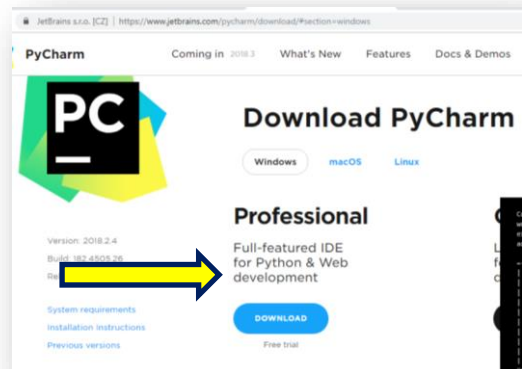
JetBrains s.r.o. [CZ] | https://www.jetbrains.com/pycharm/download/#section=windows

PyCharm Coming in 2018.3 What's New Features Docs & Demos

PC

Download PyCharm

Windows macOS Linux

Professional

Full-featured IDE for Python & Web development

DOWNLOAD

Free trial

Version: 2018.2.4
Build: 182.4505.26
Re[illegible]

System requirements
Installation Instructions
Previous versions